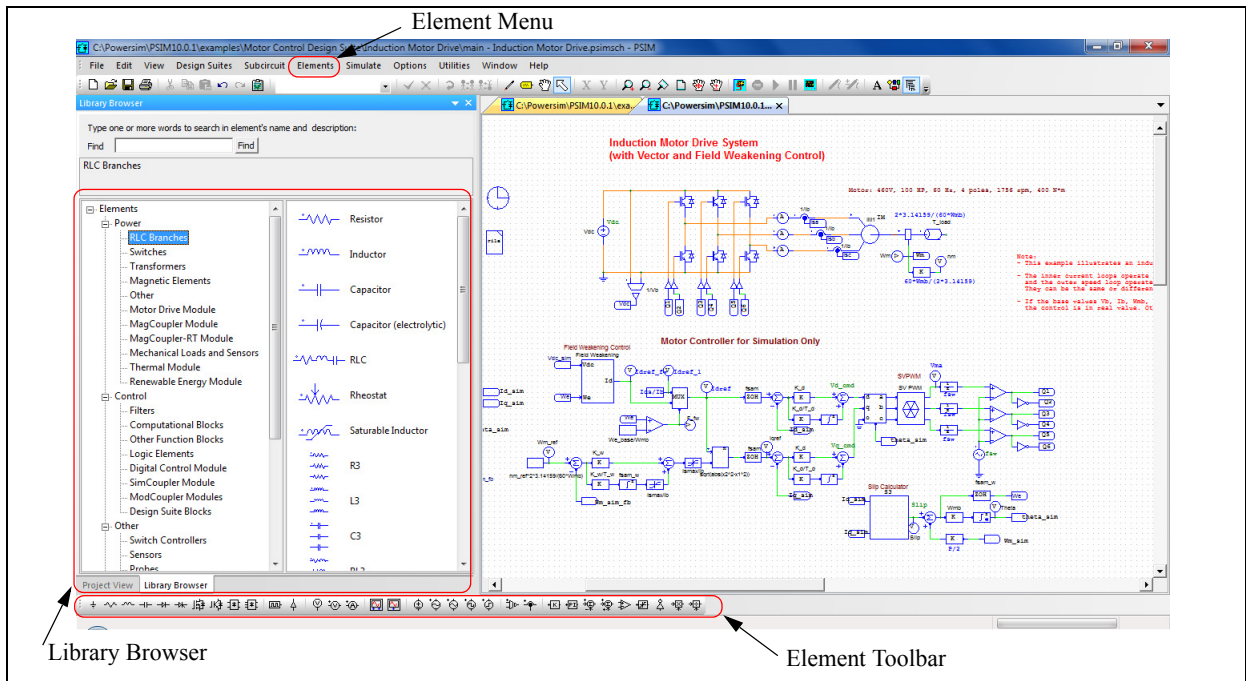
Element Menu

C:\Powersim\PSIM10.0.1\examples\Motor Control Design Suite\Induction Motor Drive\main - Induction Motor Drive.psimsch - PSIM

File Edit View Design Suites Subcircuit Elements Simulate Options Utilities Window Help

Library Browser

Type one or more words to search in element's name and description:

Find

Find

RLC Branches

Elements
Power
RLC Branches
Switches
Transformers
Magnetic Elements
Other
Motor Drive Module
MagCoupler Module
MagCoupler-RT Module
Mechanical Loads and Sensors
Thermal Module
Renewable Energy Module
Control
Filters
Computational Blocks
Other Function Blocks
Logic Elements
Digital Control Module
SimCoupler Module
ModCoupler Modules
Design Suite Blocks
Other
Switch Controllers
Sensors
Probes

Resistor
Inductor
Capacitor
Capacitor (electrolytic)
RLC
Rheostat
Saturable Inductor
R3
L3
C3
RL3

Project View
Library Browser

C:\Powersim\PSIM10.0.1\exa...
C:\Powersim\PSIM10.0.1...

Induction Motor Drive System
(with Vector and Field Weakening Control)

Motor: 460V, 100 HP, 60 Hz, 4 poles, 1786 rpm, 400 N*m

Vdc

2*3.14159/(60*Wmb)

T_load

60*Wmb/(2*3.14159)

Note:
- This example illustrates an indu
- The inner current loops operate
and the outer speed loop operate
They can be the same or differen
- If the base values Vb, Ib, Wmb,
the control is in real value. Ot

Motor Controller for Simulation Only

Field Weakening Control

Field Weakening

Vdc_sim

Id_sim

Iq_sim

Wm_ref

Idref

K_w

K_wT_w

fsam_w

Isamw

SVPWM

SV PWM

Vd_cmd

Vq_cmd

Iqref

K_p

K_pT_p

Theta_sim

Slip Calculator

Slip

Wm_sim

Wm_sim_fb

Library Browser

Element Toolbar